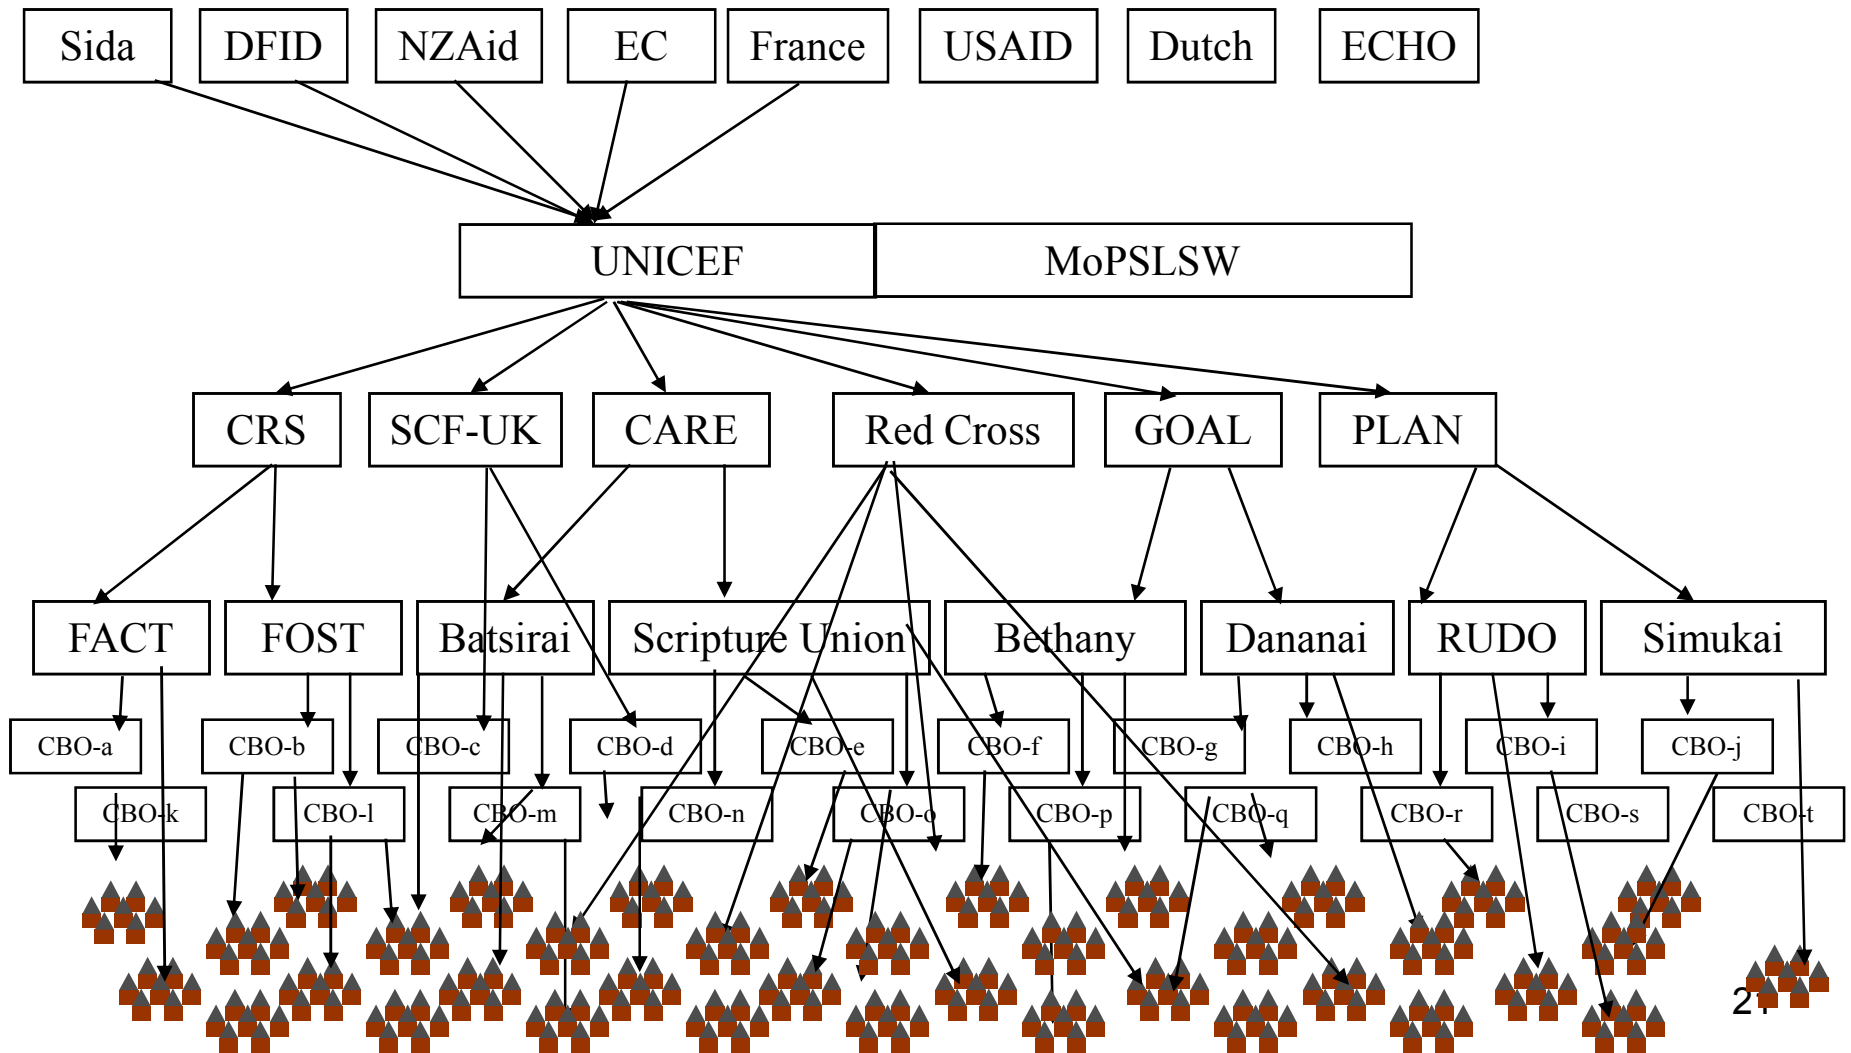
Sida DFID NZAid EC France USAID Dutch ECHO

UNICEF MoPSLSW

CRS SCF-UK CARE Red Cross GOAL PLAN

FACT FOST Batsirai Scripture Union Bethany Dananai RUDO Simukai

CBO-a CBO-b CBO-c CBO-d CBO-e CBO-f CBO-g CBO-h CBO-i CBO-j

CBO-k CBO-l CBO-m CBO-n CBO-o CBO-p CBO-q CBO-r CBO-s CBO-t

21